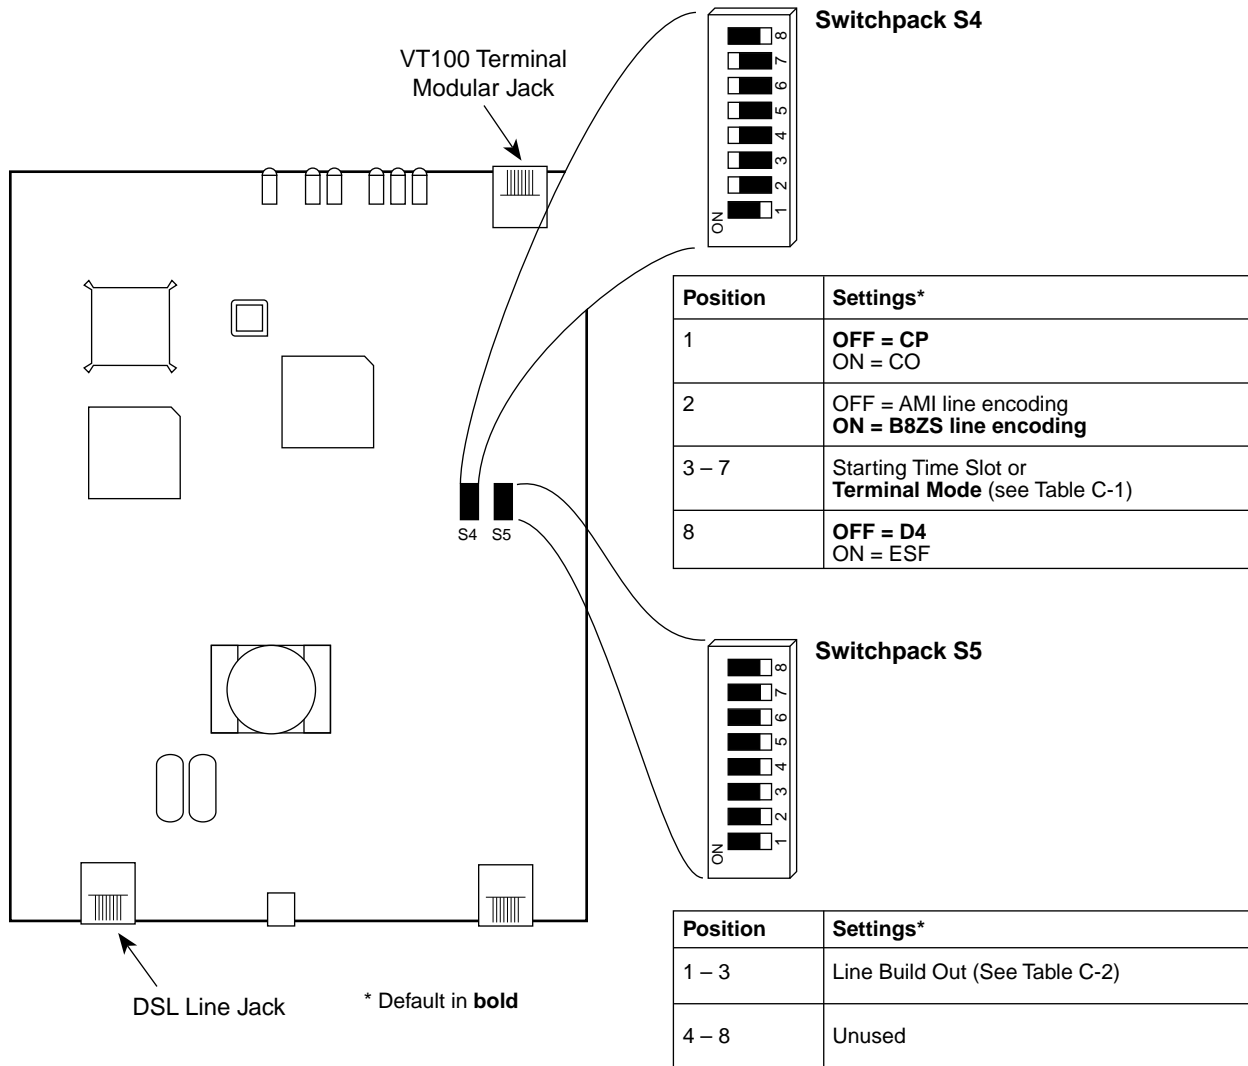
VT100 Terminal
Modular Jack

Switchpack S4

ON 1 2 3 4 5 6 7 8

| Position | Settings* |
|---|---|
| 1 | **OFF = CP** ON = CO |
| 2 | OFF = AMI line encoding **ON = B8ZS line encoding** |
| 3 – 7 | Starting Time Slot or **Terminal Mode** (see Table C-1) |
| 8 | **OFF = D4** ON = ESF |

S4 S5

Switchpack S5

ON 1 2 3 4 5 6 7 8

| Position | Settings* |
|---|---|
| 1 – 3 | Line Build Out (See Table C-2) |
| 4 – 8 | Unused |

DSL Line Jack

* Default in **bold**